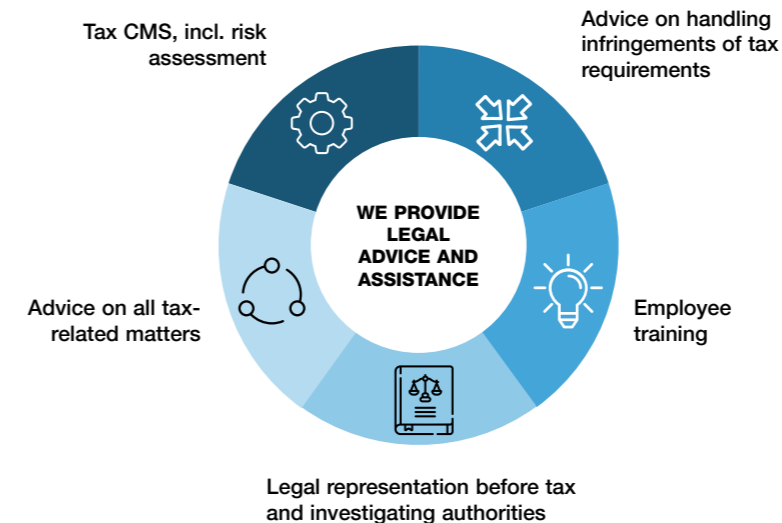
Tax CMS, incl. risk assessment

Advice on handling infringements of tax requirements

WE PROVIDE LEGAL ADVICE AND ASSISTANCE

Employee training

Legal representation before tax and investigating authorities

Advice on all tax-related matters